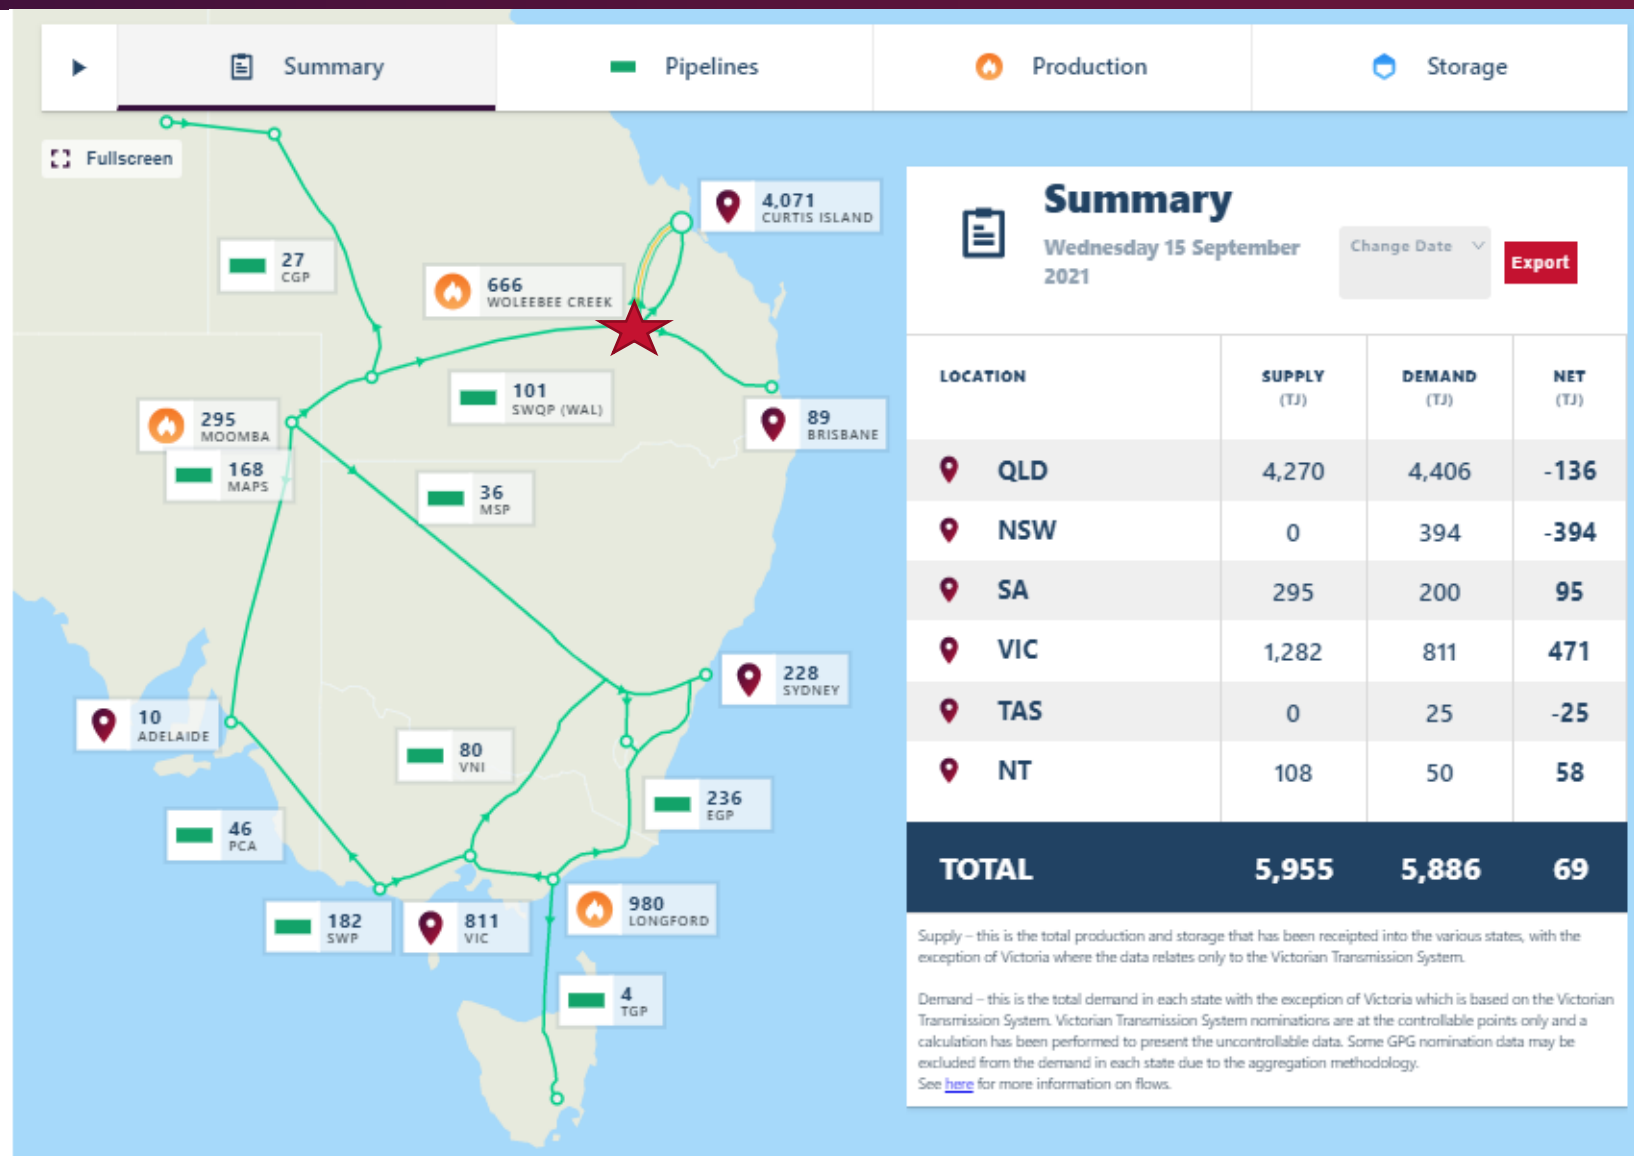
Summary | Pipelines | Production | Storage

Fullscreen

27
CGP

666
WOLEEBEE CREEK

4,071
CURTIS ISLAND

101
SWQP (WAL)

89
BRISBANE

295
MOOMBA

168
MAPS

36
MSP

228
SYDNEY

10
ADELAIDE

80
VNI

236
EGP

46
PCA

182
SWP

811
VIC

980
LONGFORD

4
TGP

Summary

Wednesday 15 September 2021

Change Date

Export

| LOCATION | SUPPLY (TJ) | DEMAND (TJ) | NET (TJ) |
|---|---|---|---|
| QLD | 4,270 | 4,406 | -136 |
| NSW | 0 | 394 | -394 |
| SA | 295 | 200 | 95 |
| VIC | 1,282 | 811 | 471 |
| TAS | 0 | 25 | -25 |
| NT | 108 | 50 | 58 |
| TOTAL | 5,955 | 5,886 | 69 |

Supply – this is the total production and storage that has been receipted into the various states, with the exception of Victoria where the data relates only to the Victorian Transmission System.

Demand – this is the total demand in each state with the exception of Victoria which is based on the Victorian Transmission System. Victorian Transmission System nominations are at the controllable points only and a calculation has been performed to present the uncontrollable data. Some GPG nomination data may be excluded from the demand in each state due to the aggregation methodology.
See here for more information on flows.